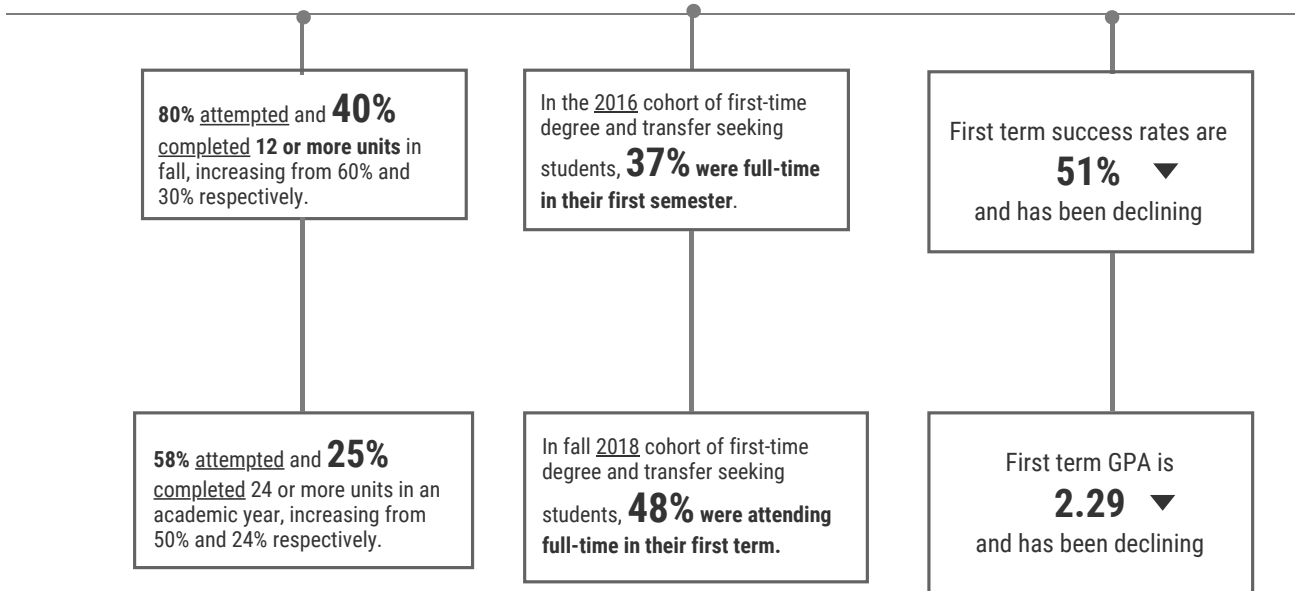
80% attempted and 40% completed 12 or more units in fall, increasing from 60% and 30% respectively.

In the 2016 cohort of first-time degree and transfer seeking students, 37% were full-time in their first semester.

First term success rates are 51% ▼ and has been declining

58% attempted and 25% completed 24 or more units in an academic year, increasing from 50% and 24% respectively.

In fall 2018 cohort of first-time degree and transfer seeking students, 48% were attending full-time in their first term.

First term GPA is 2.29 ▼ and has been declining